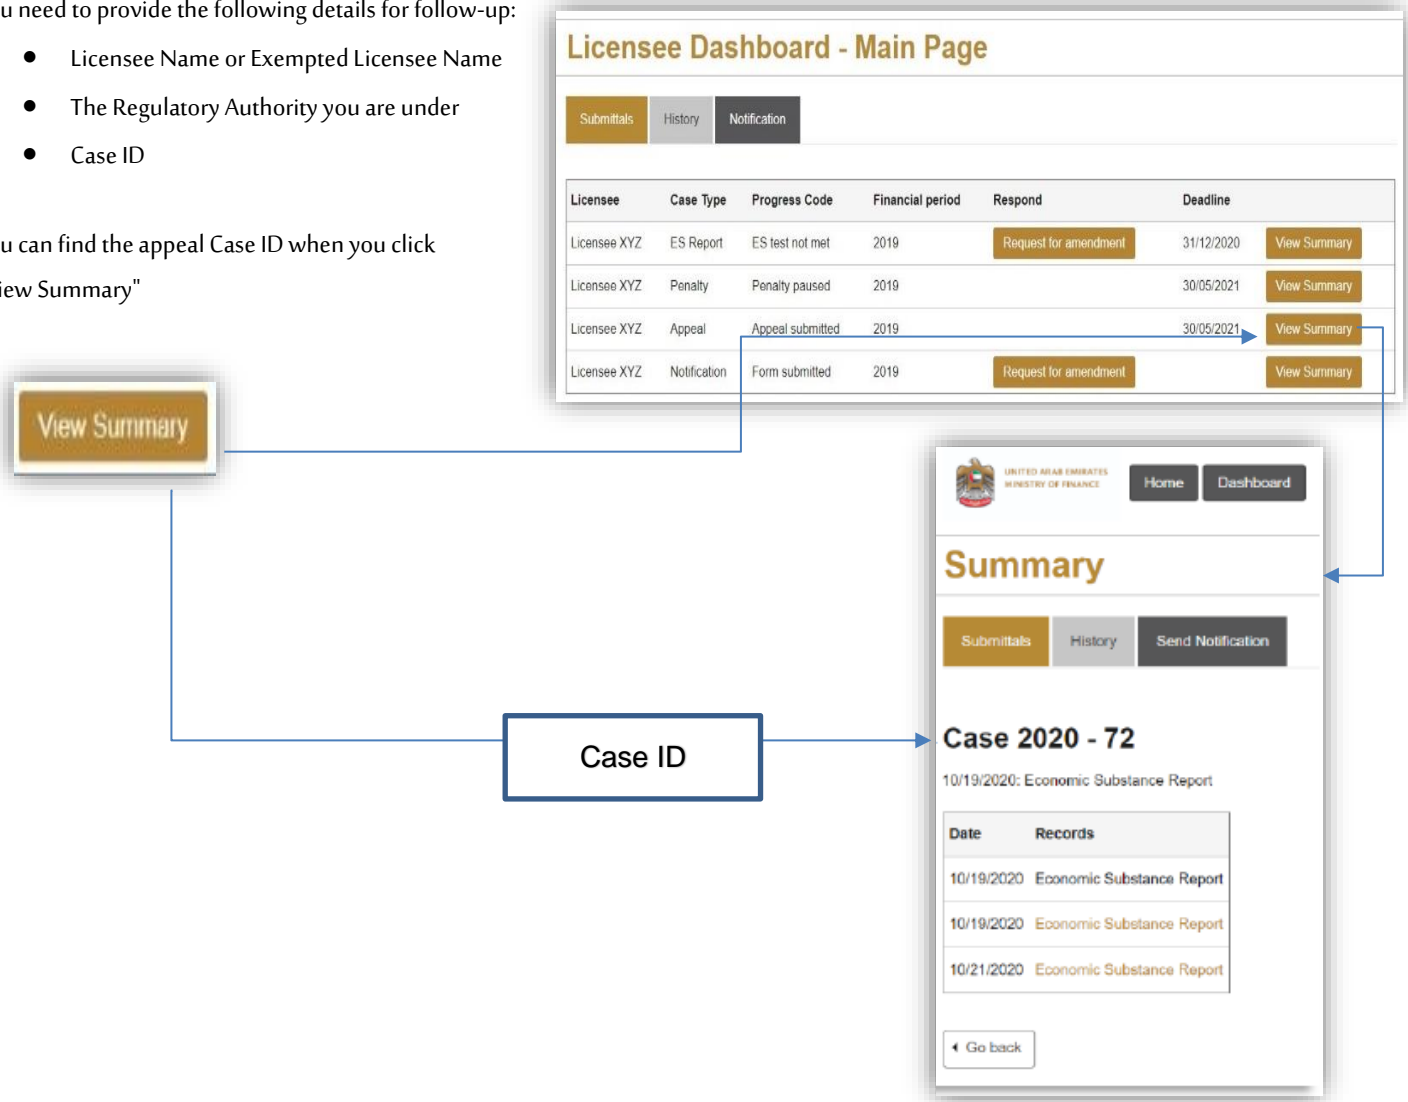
u need to provide the following details for follow-up:

- Licensee Name or Exempted Licensee Name
- The Regulatory Authority you are under
- Case ID

u can find the appeal Case ID when you click iew Summary"

Licensee Dashboard - Main Page

Submittals History Notification

| Licensee | Case Type | Progress Code | Financial period | Respond | Deadline | |
|---|---|---|---|---|---|---|
| Licensee XYZ | ES Report | ES test not met | 2019 | Request for amendment | 31/12/2020 | View Summary |
| Licensee XYZ | Penalty | Penalty paused | 2019 | | 30/05/2021 | View Summary |
| Licensee XYZ | Appeal | Appeal submitted | 2019 | | 30/05/2021 | View Summary |
| Licensee XYZ | Notification | Form submitted | 2019 | Request for amendment | | View Summary |

View Summary

UNITED ARAB EMIRATES MINISTRY OF FINANCE Home Dashboard

Summary

Submittals History Send Notification

Case ID

Case 2020 - 72

10/19/2020: Economic Substance Report

| Date | Records |
|---|---|
| 10/19/2020 | Economic Substance Report |
| 10/19/2020 | Economic Substance Report |
| 10/21/2020 | Economic Substance Report |

Go back